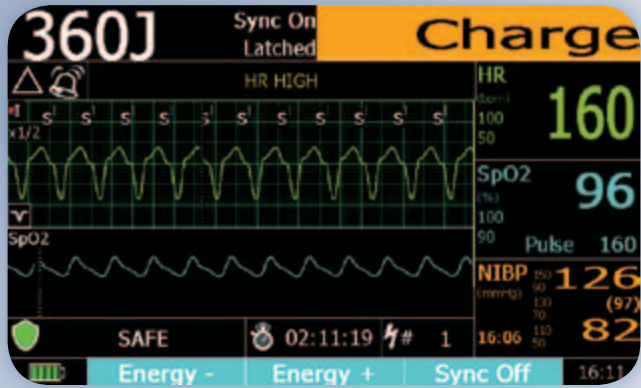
360J
Sync On
Latched
Charge
HR HIGH
II
x1/2
S S S S S S S S S S S S S
HR
(bpm)
100
50
160
SpO2
(%)
100
90
96
Pulse 160
SpO2
NIBP
(mmHg)
150
90
130
70
110
50
126
(97)
82
16:06
SAFE
02:11:19
#
1
Energy -
Energy +
Sync Off
16:11